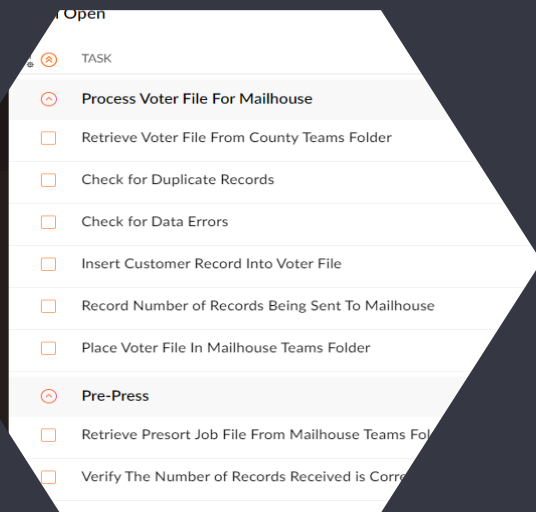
Open

TASK

Process Voter File For Mailhouse

Retrieve Voter File From County Teams Folder

Check for Duplicate Records

Check for Data Errors

Insert Customer Record Into Voter File

Record Number of Records Being Sent To Mailhouse

Place Voter File In Mailhouse Teams Folder

Pre-Press

Retrieve Presort Job File From Mailhouse Teams Fol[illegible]

Verify The Number of Records Received is Corre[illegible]